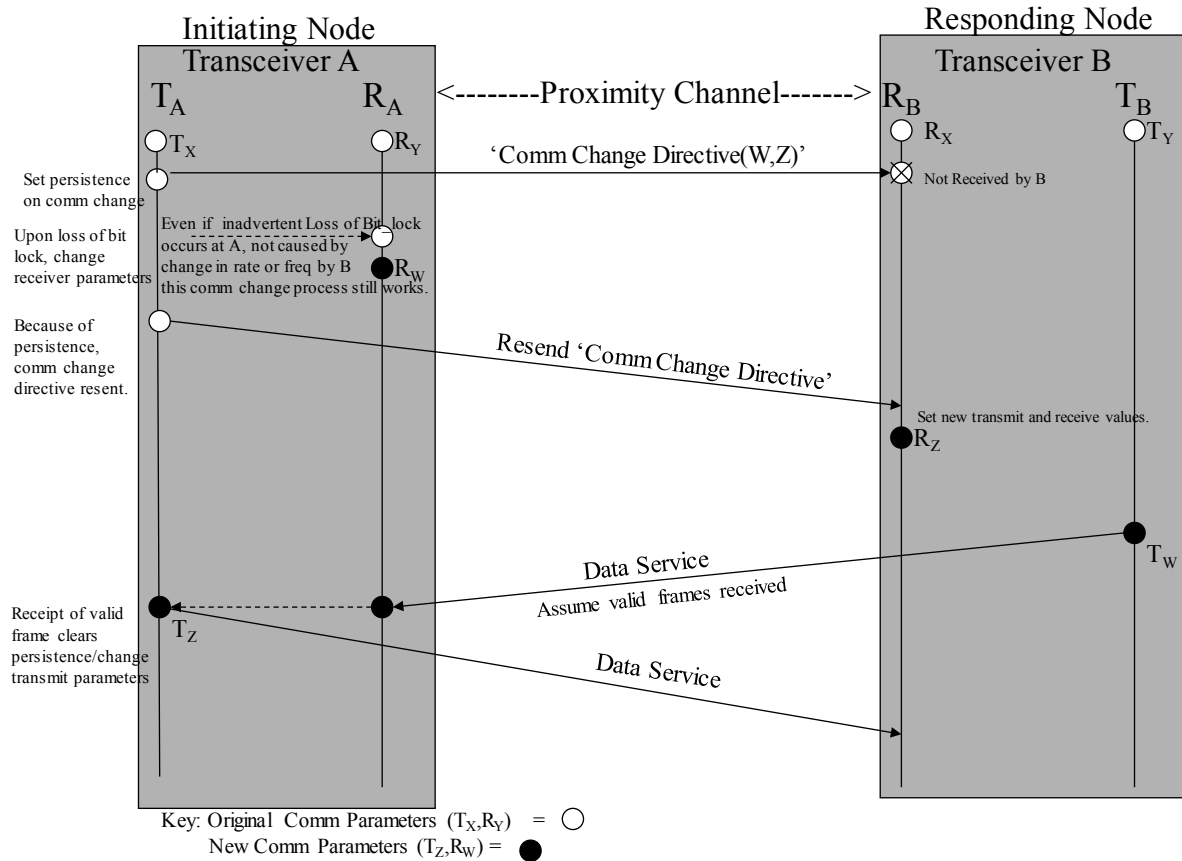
Initiating Node

Transceiver A

$T_A$

$R_A$

<--------Proximity Channel-------->

Responding Node

Transceiver B

$R_B$

$T_B$

$T_X$

$R_Y$

$R_X$

$T_Y$

'Comm Change Directive(W,Z)'

Set persistence on comm change

Not Received by B

Upon loss of bit lock, change receiver parameters

Even if inadvertent Loss of Bit lock occurs at A, not caused by change in rate or freq by B this comm change process still works.

$R_W$

Because of persistence, comm change directive resent.

Resend 'Comm Change Directive'

Set new transmit and receive values.

$R_Z$

$T_W$

Data Service

Assume valid frames received

Receipt of valid frame clears persistence/change transmit parameters

$T_Z$

Data Service

Key: Original Comm Parameters $(T_X,R_Y)$ =

New Comm Parameters $(T_Z,R_W)$ =